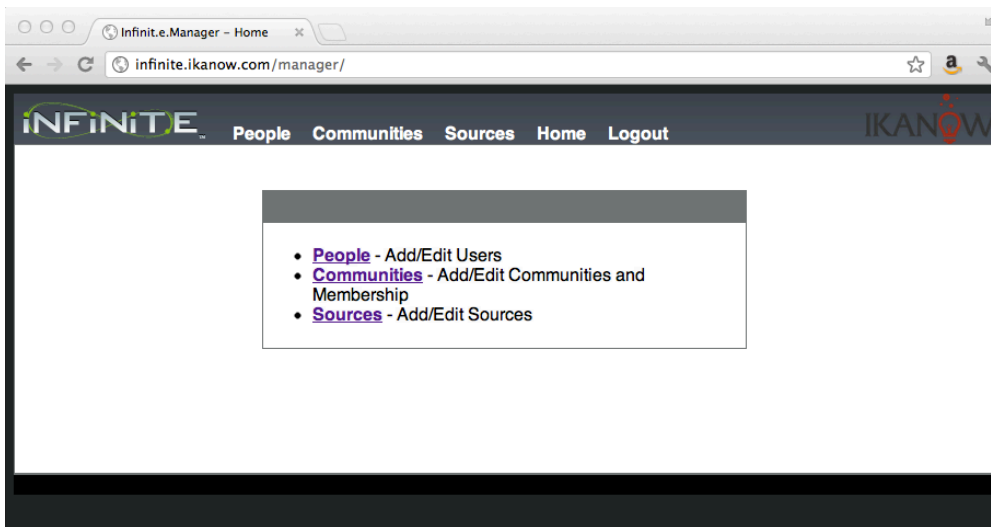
Infinit.e.Manager – Home

infinite.ikanow.com/manager/

INFINITE

People Communities Sources Home Logout

IKANOW

- People - Add/Edit Users
- Communities - Add/Edit Communities and Membership
- Sources - Add/Edit Sources